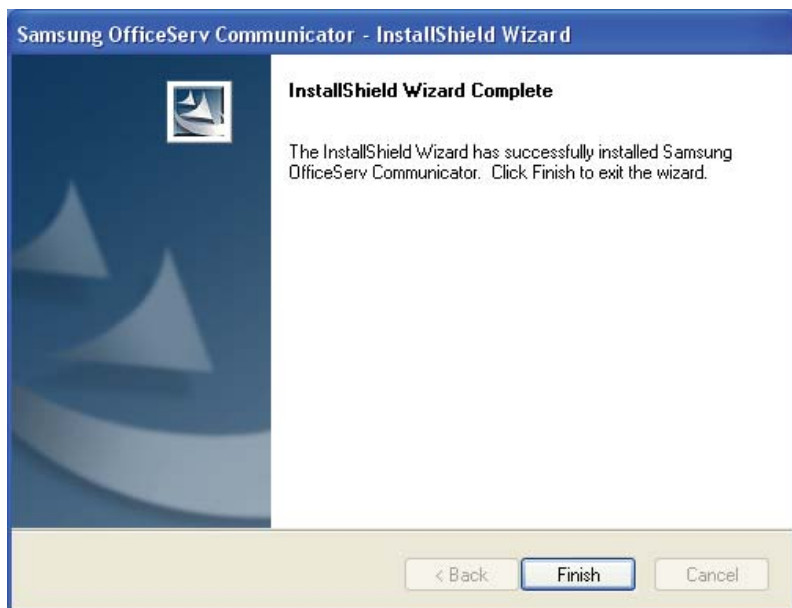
Samsung OfficeServ Communicator - InstallShield Wizard

InstallShield Wizard Complete

The InstallShield Wizard has successfully installed Samsung OfficeServ Communicator. Click Finish to exit the wizard.

< Back
Finish
Cancel